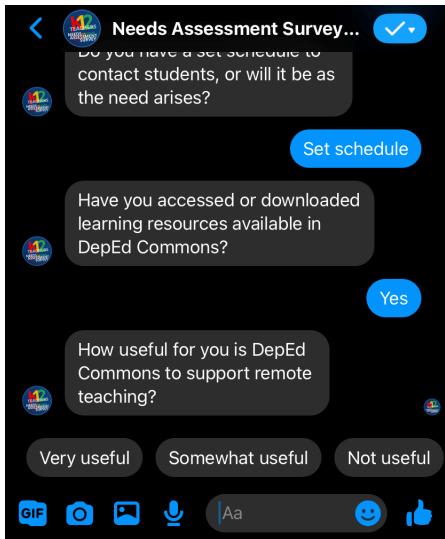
Needs Assessment Survey...

Do you have a set schedule to contact students, or will it be as the need arises?

Set schedule

Have you accessed or downloaded learning resources available in DepEd Commons?

Yes

How useful for you is DepEd Commons to support remote teaching?

Very useful
Somewhat useful
Not useful

GIF
Aa